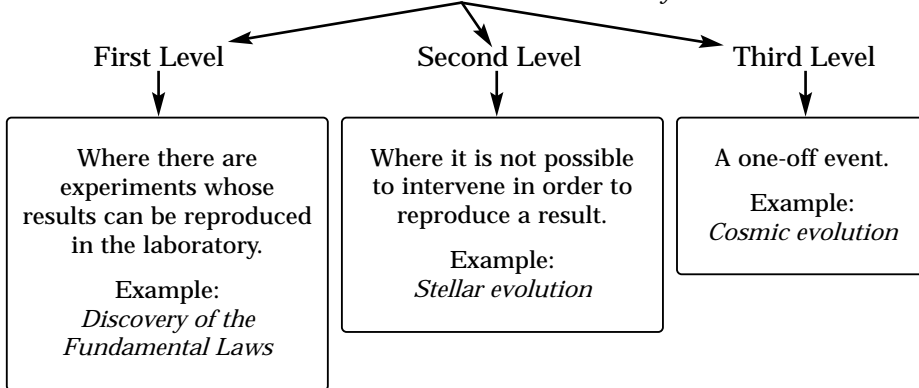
First Level

Where there are experiments whose results can be reproduced in the laboratory.

Example:
*Discovery of the Fundamental Laws*

Second Level

Where it is not possible to intervene in order to reproduce a result.

Example:
*Stellar evolution*

Third Level

A one-off event.

Example:
*Cosmic evolution*